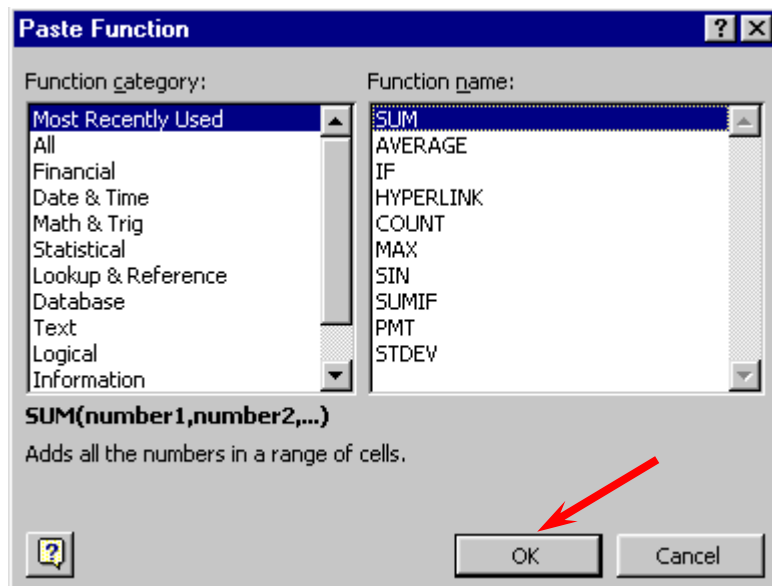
Paste Function

?

Function category:

Most Recently Used
All
Financial
Date & Time
Math & Trig
Statistical
Lookup & Reference
Database
Text
Logical
Information

Function name:

SUM
AVERAGE
IF
HYPERLINK
COUNT
MAX
SIN
SUMIF
PMT
STDEV

SUM(number1,number2,...)

Adds all the numbers in a range of cells.

OK

Cancel